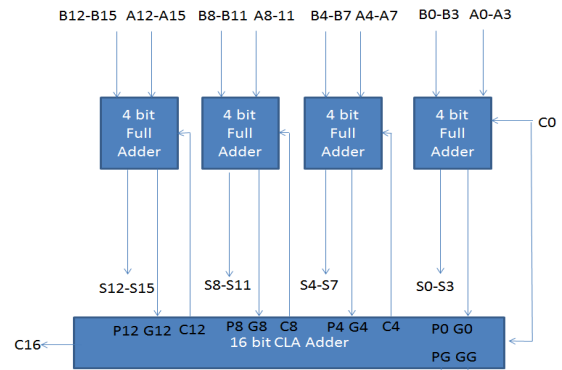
B12-B15 A12-A15 B8-B11 A8-11 B4-B7 A4-A7 B0-B3 A0-A3

4 bit Full Adder

4 bit Full Adder

4 bit Full Adder

4 bit Full Adder

C0

S12-S15 S8-S11 S4-S7 S0-S3

P12 G12 C12 P8 G8 C8 P4 G4 C4 P0 G0

C16

16 bit CLA Adder

PG GG